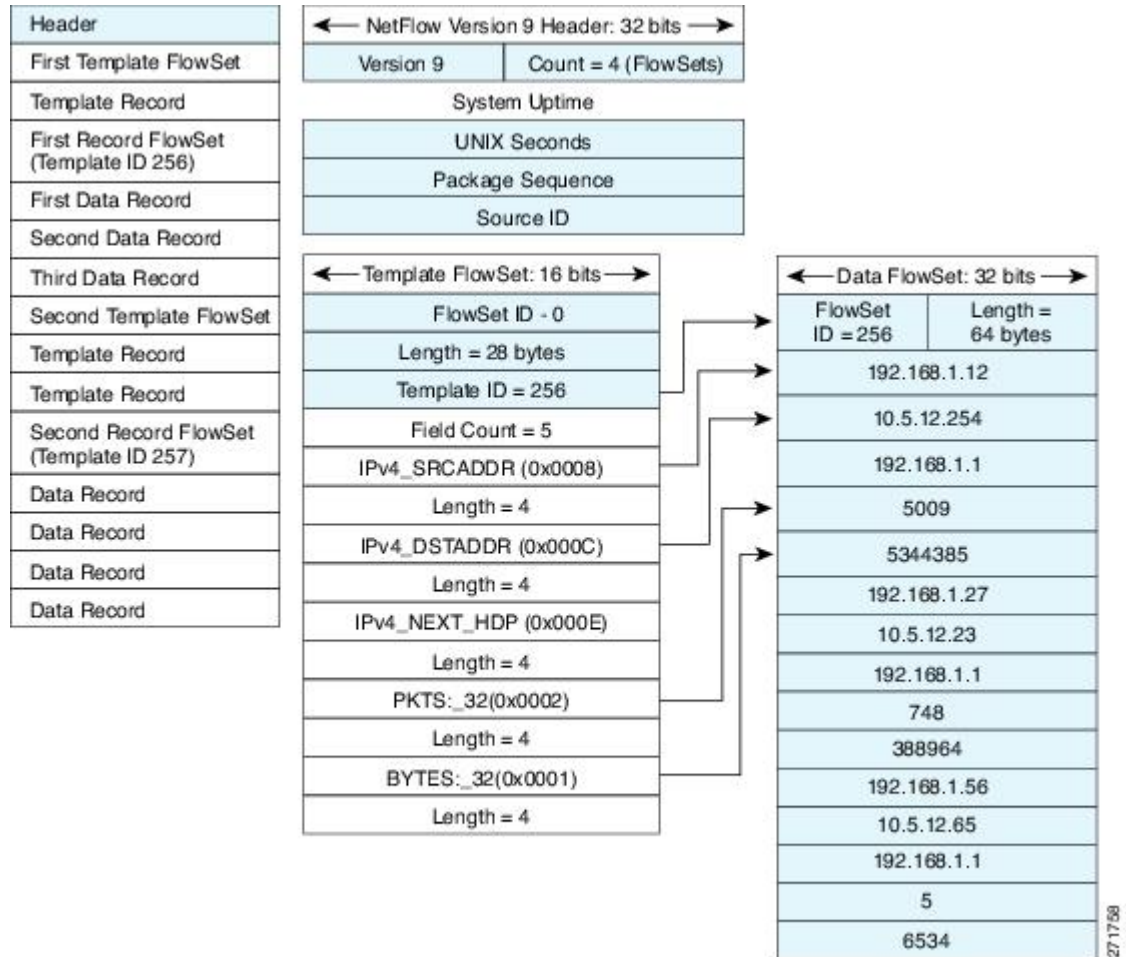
| Header |
|---|
| First Template FlowSet |
| Template Record |
| First Record FlowSet (Template ID 256) |
| First Data Record |
| Second Data Record |
| Third Data Record |
| Second Template FlowSet |
| Template Record |
| Template Record |
| Second Record FlowSet (Template ID 257) |
| Data Record |
| Data Record |
| Data Record |
| Data Record |

← NetFlow Version 9 Header: 32 bits →

| Version 9 | Count = 4 (FlowSets) |
|---|---|

System Uptime

UNIX Seconds

Package Sequence

Source ID

| ← Template FlowSet: 16 bits → |
|---|
| FlowSet ID - 0 |
| Length = 28 bytes |
| Template ID = 256 |
| Field Count = 5 |
| IPv4_SRCADDR (0x0008) |
| Length = 4 |
| IPv4_DSTADDR (0x000C) |
| Length = 4 |
| IPv4_NEXT_HDP (0x000E) |
| Length = 4 |
| PKTS:_32(0x0002) |
| Length = 4 |
| BYTES:_32(0x0001) |
| Length = 4 |

← Data FlowSet: 32 bits →

| FlowSet ID = 256 | Length = 64 bytes |
|---|---|
| 192.168.1.12 | |
| 10.5.12.254 | |
| 192.168.1.1 | |
| 5009 | |
| 5344385 | |
| 192.168.1.27 | |
| 10.5.12.23 | |
| 192.168.1.1 | |
| 748 | |
| 388964 | |
| 192.168.1.56 | |
| 10.5.12.65 | |
| 192.168.1.1 | |
| 5 | |
| 6534 | |

271758